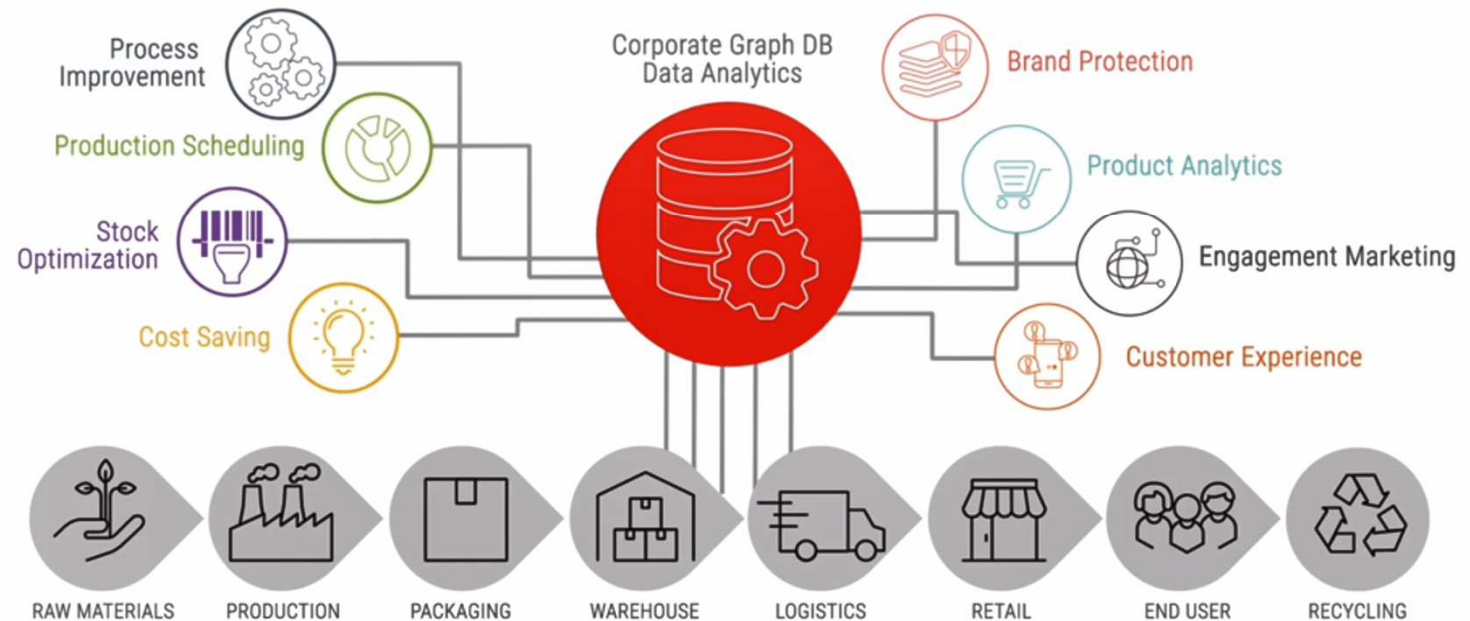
Process Improvement

Production Scheduling

Stock Optimization

Cost Saving

Corporate Graph DB Data Analytics

Brand Protection

Product Analytics

Engagement Marketing

Customer Experience

RAW MATERIALS

PRODUCTION

PACKAGING

WAREHOUSE

LOGISTICS

RETAIL

END USER

RECYCLING